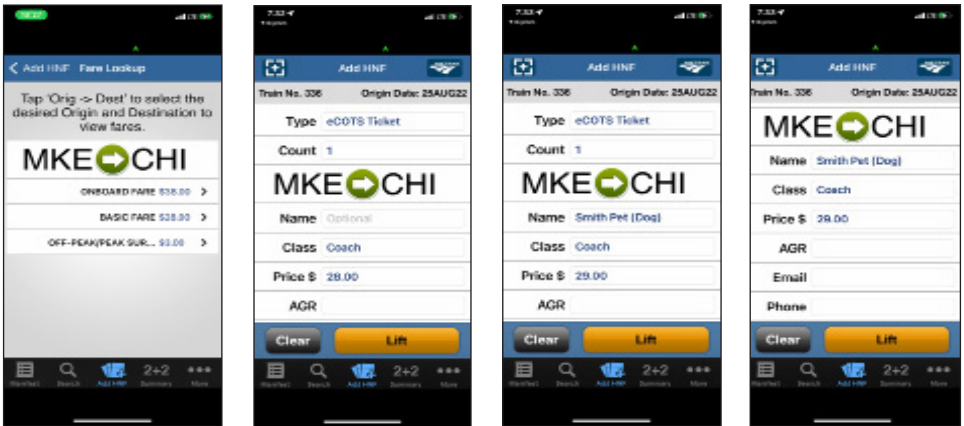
< Add HNF Fare Lookup

Tap 'Orig -> Dest' to select the desired Origin and Destination to view fares.

MKE CHI

ONBOARD FARE $38.00 >

BASIC FARE $28.00 >

OFF-PEAK/PEAK SUR... $0.00 >

Manifest Search Add HNF 2+2 Summary More

7:32
Add HNF
Train No. 336 Origin Date: 25AUG22
Type eCOTS Ticket
Count 1
MKE CHI
Name Optional
Class Coach
Price $ 28.00
AGR
Clear Lift
Manifest Search Add HNF 2+2 Summary More

7:33
Add HNF
Train No. 336 Origin Date: 25AUG22
Type eCOTS Ticket
Count 1
MKE CHI
Name Smith Pet (Dog)
Class Coach
Price $ 29.00
AGR
Clear Lift
Manifest Search Add HNF 2+2 Summary More

7:33
Add HNF
Train No. 336 Origin Date: 25AUG22
MKE CHI
Name Smith Pet (Dog)
Class Coach
Price $ 29.00
AGR
Email
Phone
Clear Lift
Manifest Search Add HNF 2+2 Summary More